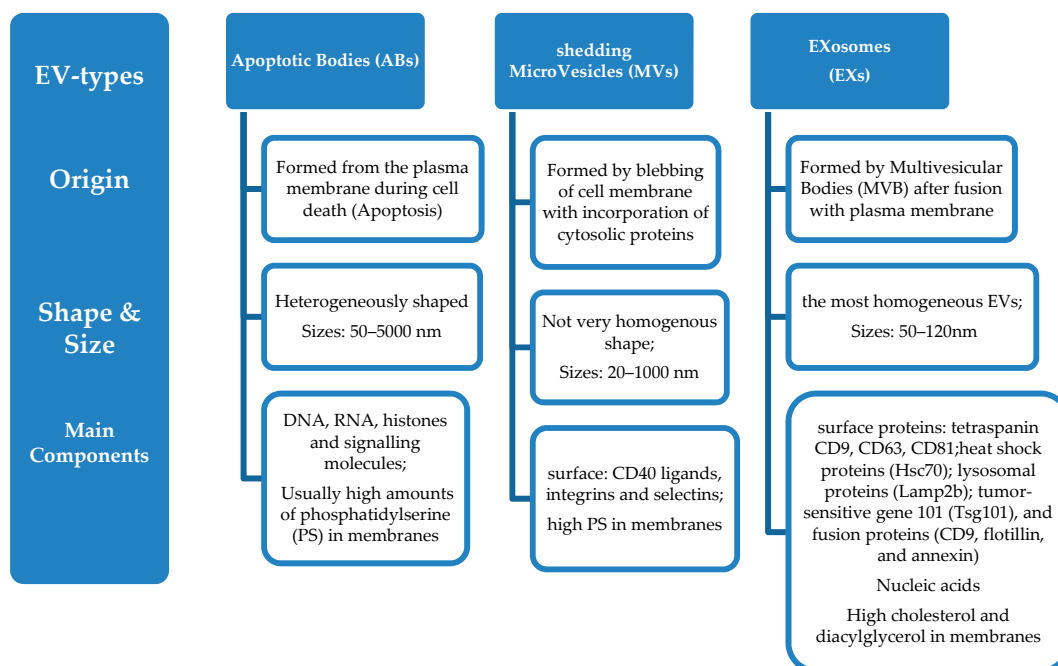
EV-types

Origin

Shape & Size

Main Components

Apoptotic Bodies (ABs)

Formed from the plasma membrane during cell death (Apoptosis)

Heterogeneously shaped

Sizes: 50–5000 nm

DNA, RNA, histones and signalling molecules;

Usually high amounts of phosphatidylserine (PS) in membranes

shedding MicroVesicles (MVs)

Formed by blebbing of cell membrane with incorporation of cytosolic proteins

Not very homogenous shape;

Sizes: 20–1000 nm

surface: CD40 ligands, integrins and selectins;

high PS in membranes

EXosomes (EXs)

Formed by Multivesicular Bodies (MVB) after fusion with plasma membrane

the most homogeneous EVs;

Sizes: 50–120nm

surface proteins: tetraspanin CD9, CD63, CD81;heat shock proteins (Hsc70); lysosomal proteins (Lamp2b); tumor-sensitive gene 101 (Tsg101), and fusion proteins (CD9, flotillin, and annexin)

Nucleic acids

High cholesterol and diacylglycerol in membranes